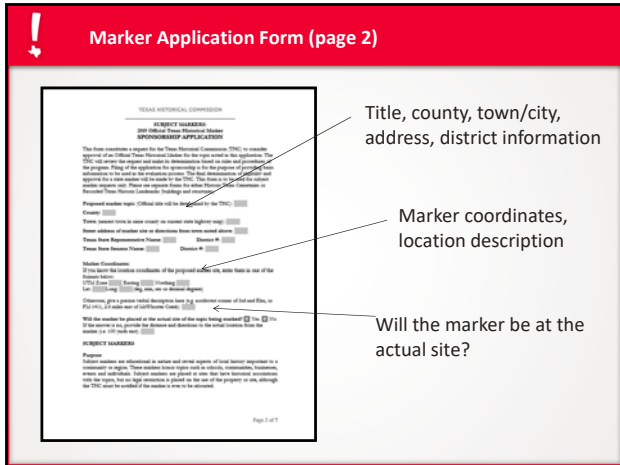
!

Marker Application Form (page 2)

TEXAS HISTORICAL COMMISSION

SUBJECT MARKERS
2019 Official Texas Historical Marker
SPONSORSHIP APPLICATION

This form constitutes a request for the Texas Historical Commission (THC) to consider approval of an Official Texas Historical Marker for the topic noted in this application. The THC will review the request and make its determination based on rules and procedures of the program. Filing of the application for sponsorship is for the purpose of providing basic information to be used in the evaluation process. The final determination of eligibility and approval for a state marker will be made by the THC. This form is to be used for subject marker requests only. Please see separate forms for either Historic Texas Cemeteries or Recorded Texas Historic Landmarks (buildings and structures).

Proposed marker topic (Official title will be determined by the THC):

County:

Town (nearest town in same county on current state highway map):

Street address of marker site or directions from town noted above:

Texas State Representative Name: District #:

Texas State Senator Name: District #:

Marker Coordinates:
If you know the location coordinates of the proposed marker site, enter them in one of the formats below:
UTM Zone Easting Northing
Lat: Long: (deg, min, sec or decimal degrees)

Otherwise, give a precise verbal description here (e.g. northwest corner of 3rd and Elm, or FM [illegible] mile east of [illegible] County):

Will the marker be placed at the actual site of the topic being marked? Yes No
If the answer is no, provide the distance and direction to the actual location from the marker (i.e. 100 yards east):

SUBJECT MARKERS

Purpose
Subject markers are educational in nature and reveal aspects of local history important to a community or region. These markers honor topics such as schools, communities, businesses, events and individuals. Subject markers are placed at sites that have historical associations with the topics, but no legal restriction is placed on the use of the property or site, although the THC must be notified if the marker is ever to be relocated.

Page 2 of 7

Title, county, town/city, address, district information

Marker coordinates, location description

Will the marker be at the actual site?